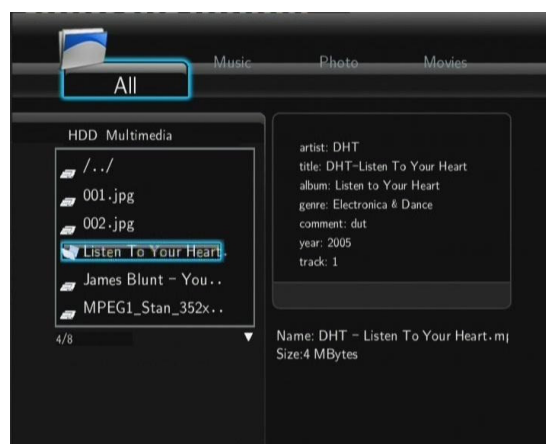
All

Music

Photo

Movies

HDD Multimedia

/../

001.jpg

002.jpg

Listen To Your Heart.

James Blunt - You..

MPEG1_Stan_352x..

4/8

artist: DHT
title: DHT-Listen To Your Heart
album: Listen to Your Heart
genre: Electronica & Dance
comment: dut
year: 2005
track: 1

Name: DHT - Listen To Your Heart.m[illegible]
Size:4 MBytes